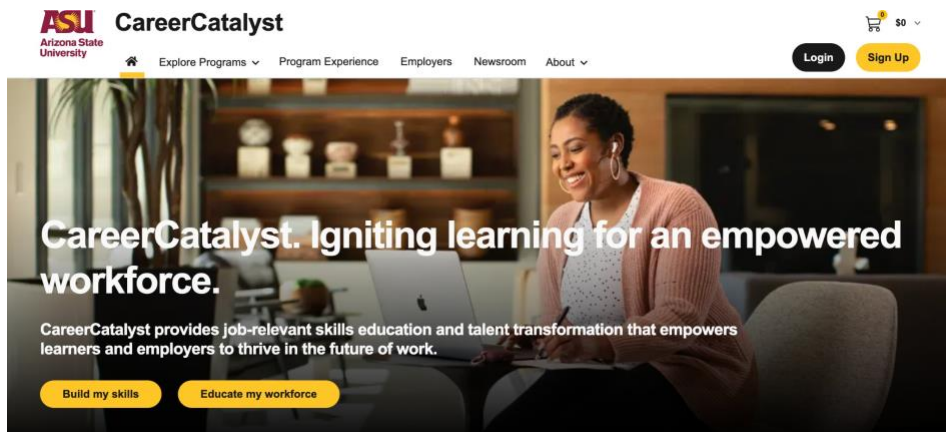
ASU Arizona State University

CareerCatalyst

0 $0

Explore Programs Program Experience Employers Newsroom About

Login Sign Up

CareerCatalyst. Igniting learning for an empowered workforce.

CareerCatalyst provides job-relevant skills education and talent transformation that empowers learners and employers to thrive in the future of work.

Build my skills Educate my workforce